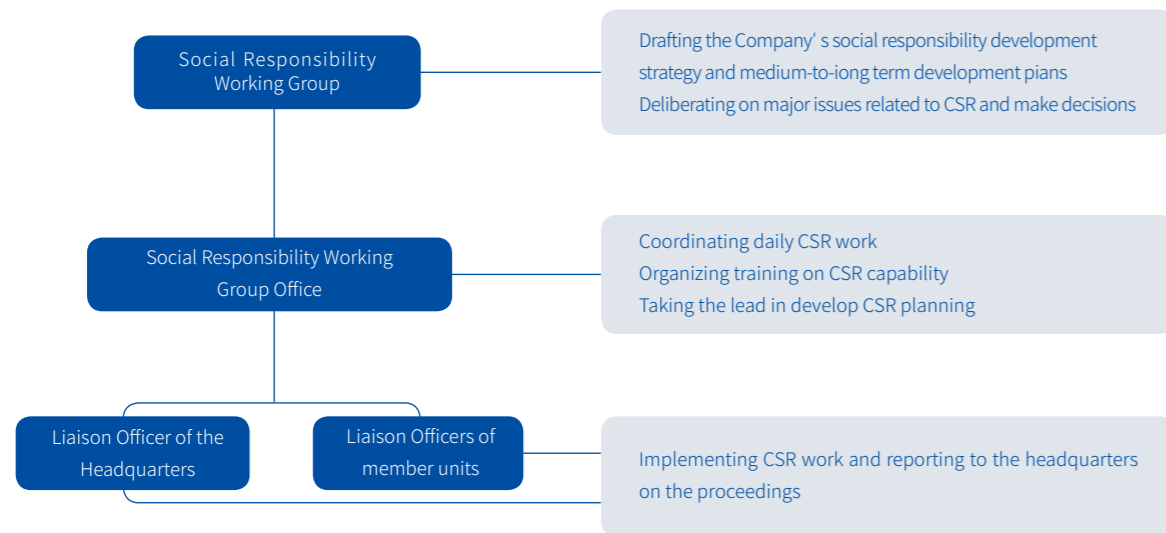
Social Responsibility Working Group

Drafting the Company' s social responsibility development strategy and medium-to-iong term development pians
Deliberating on major issues related to CSR and make decisions

Social Responsibility Working Group Office

Coordinating daily CSR work
Organizing training on CSR capability
Taking the lead in develop CSR planning

Liaison Officer of the Headquarters

Liaison Officers of member units

Implementing CSR work and reporting to the headquarters on the proceedings